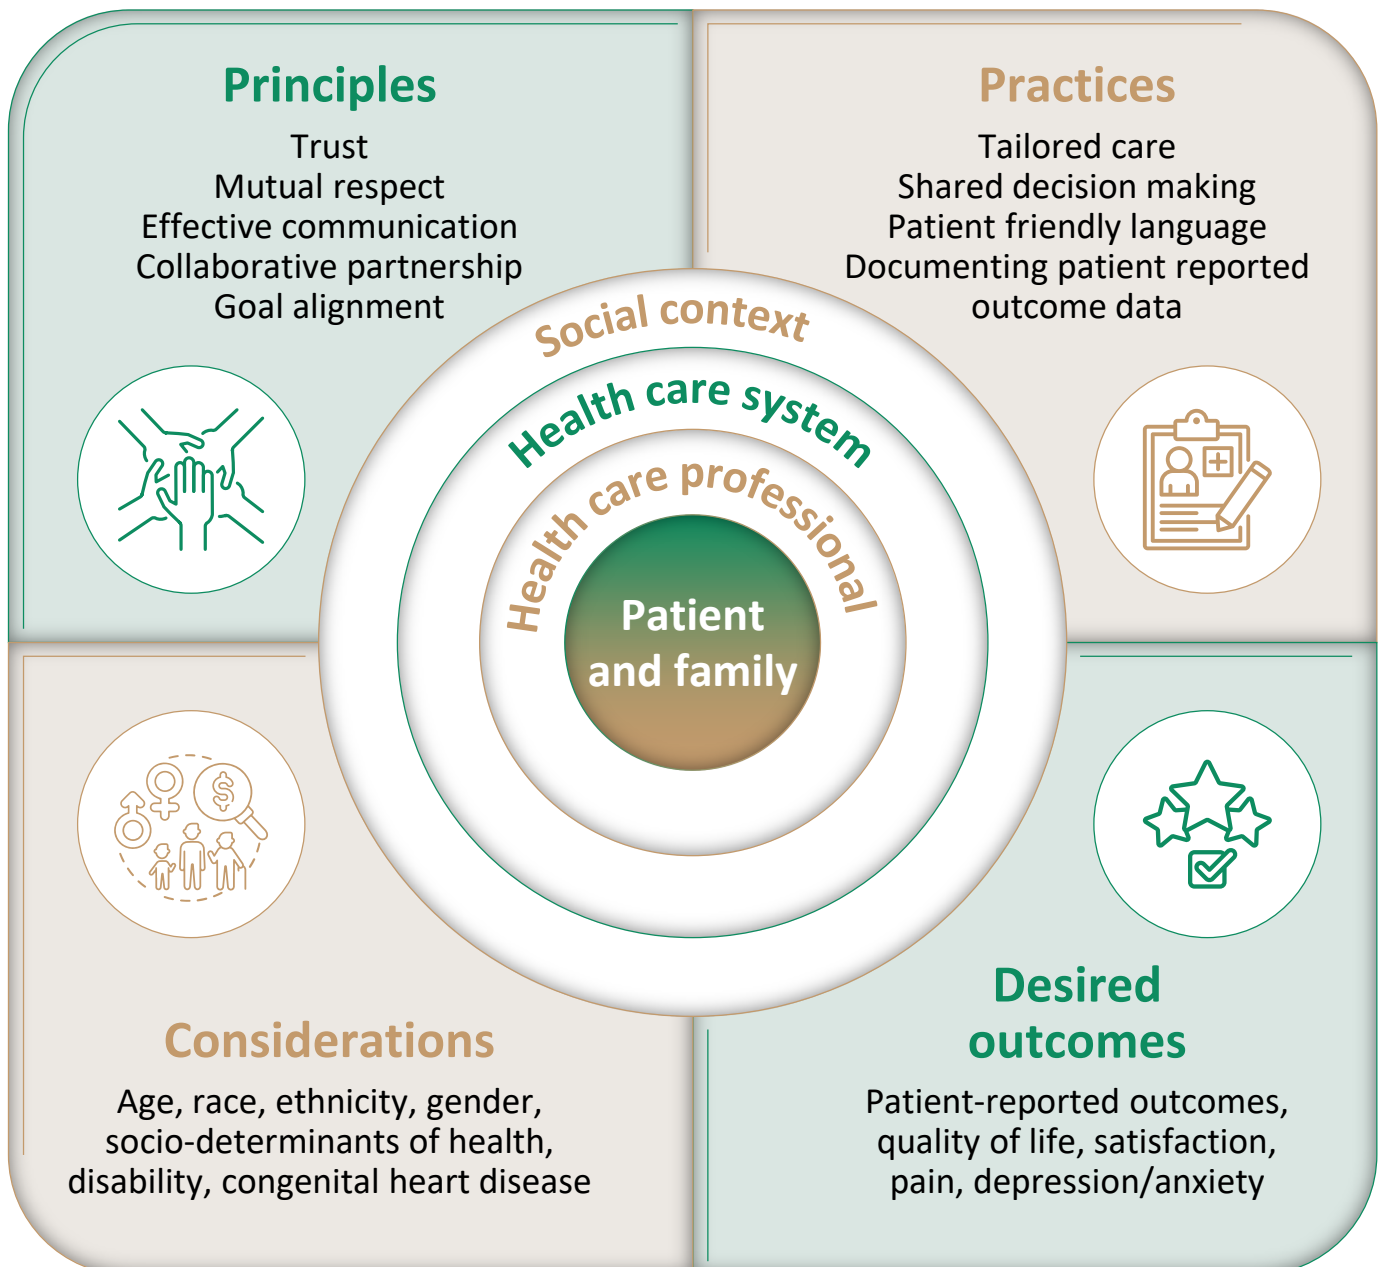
Principles

Trust
Mutual respect
Effective communication
Collaborative partnership
Goal alignment

Practices

Tailored care
Shared decision making
Patient friendly language
Documenting patient reported outcome data

Social context

Health care system

Health care professional

Patient and family

Considerations

Age, race, ethnicity, gender, socio-determinants of health, disability, congenital heart disease

Desired outcomes

Patient-reported outcomes, quality of life, satisfaction, pain, depression/anxiety